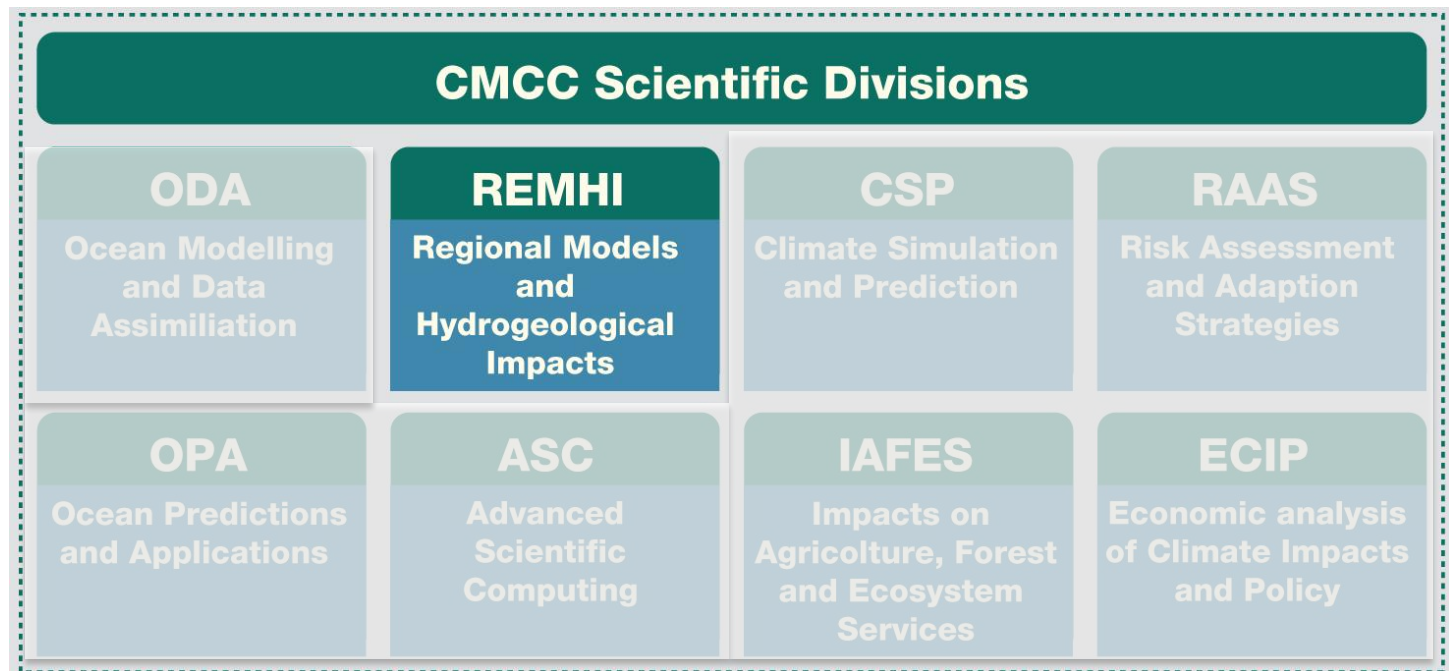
CMCC Scientific Divisions

ODA
Ocean Modelling and Data Assimiliation

REMHI
Regional Models and Hydrogeological Impacts

CSP
Climate Simulation and Prediction

RAAS
Risk Assessment and Adaption Strategies

OPA
Ocean Predictions and Applications

ASC
Advanced Scientific Computing

IAFES
Impacts on Agricolture, Forest and Ecosystem Services

ECIP
Economic analysis of Climate Impacts and Policy